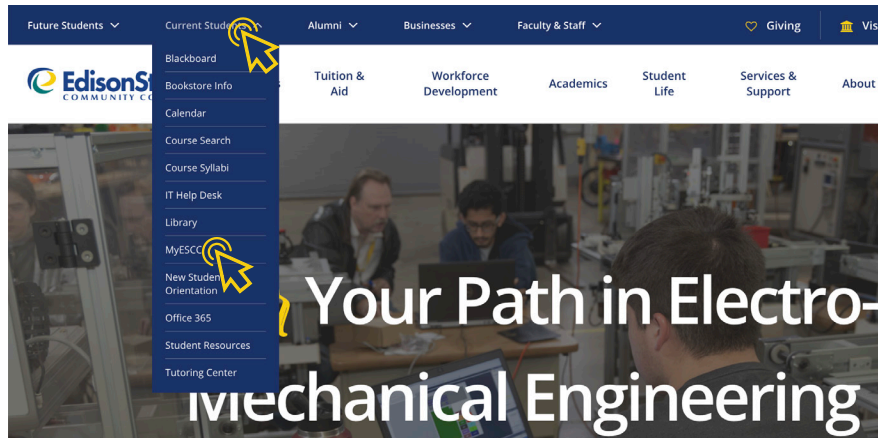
Future Students Current Stude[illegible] Alumni Businesses Faculty & Staff Giving Vis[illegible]

EdisonSt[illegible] COMMUNITY C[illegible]

Tuition & Aid

Workforce Development

Academics

Student Life

Services & Support

About

Blackboard
Bookstore Info
Calendar
Course Search
Course Syllabi
IT Help Desk
Library
MyESC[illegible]
New Studen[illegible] Orientation
Office 365
Student Resources
Tutoring Center

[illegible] Your Path in Electro-
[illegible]echanical Engineering